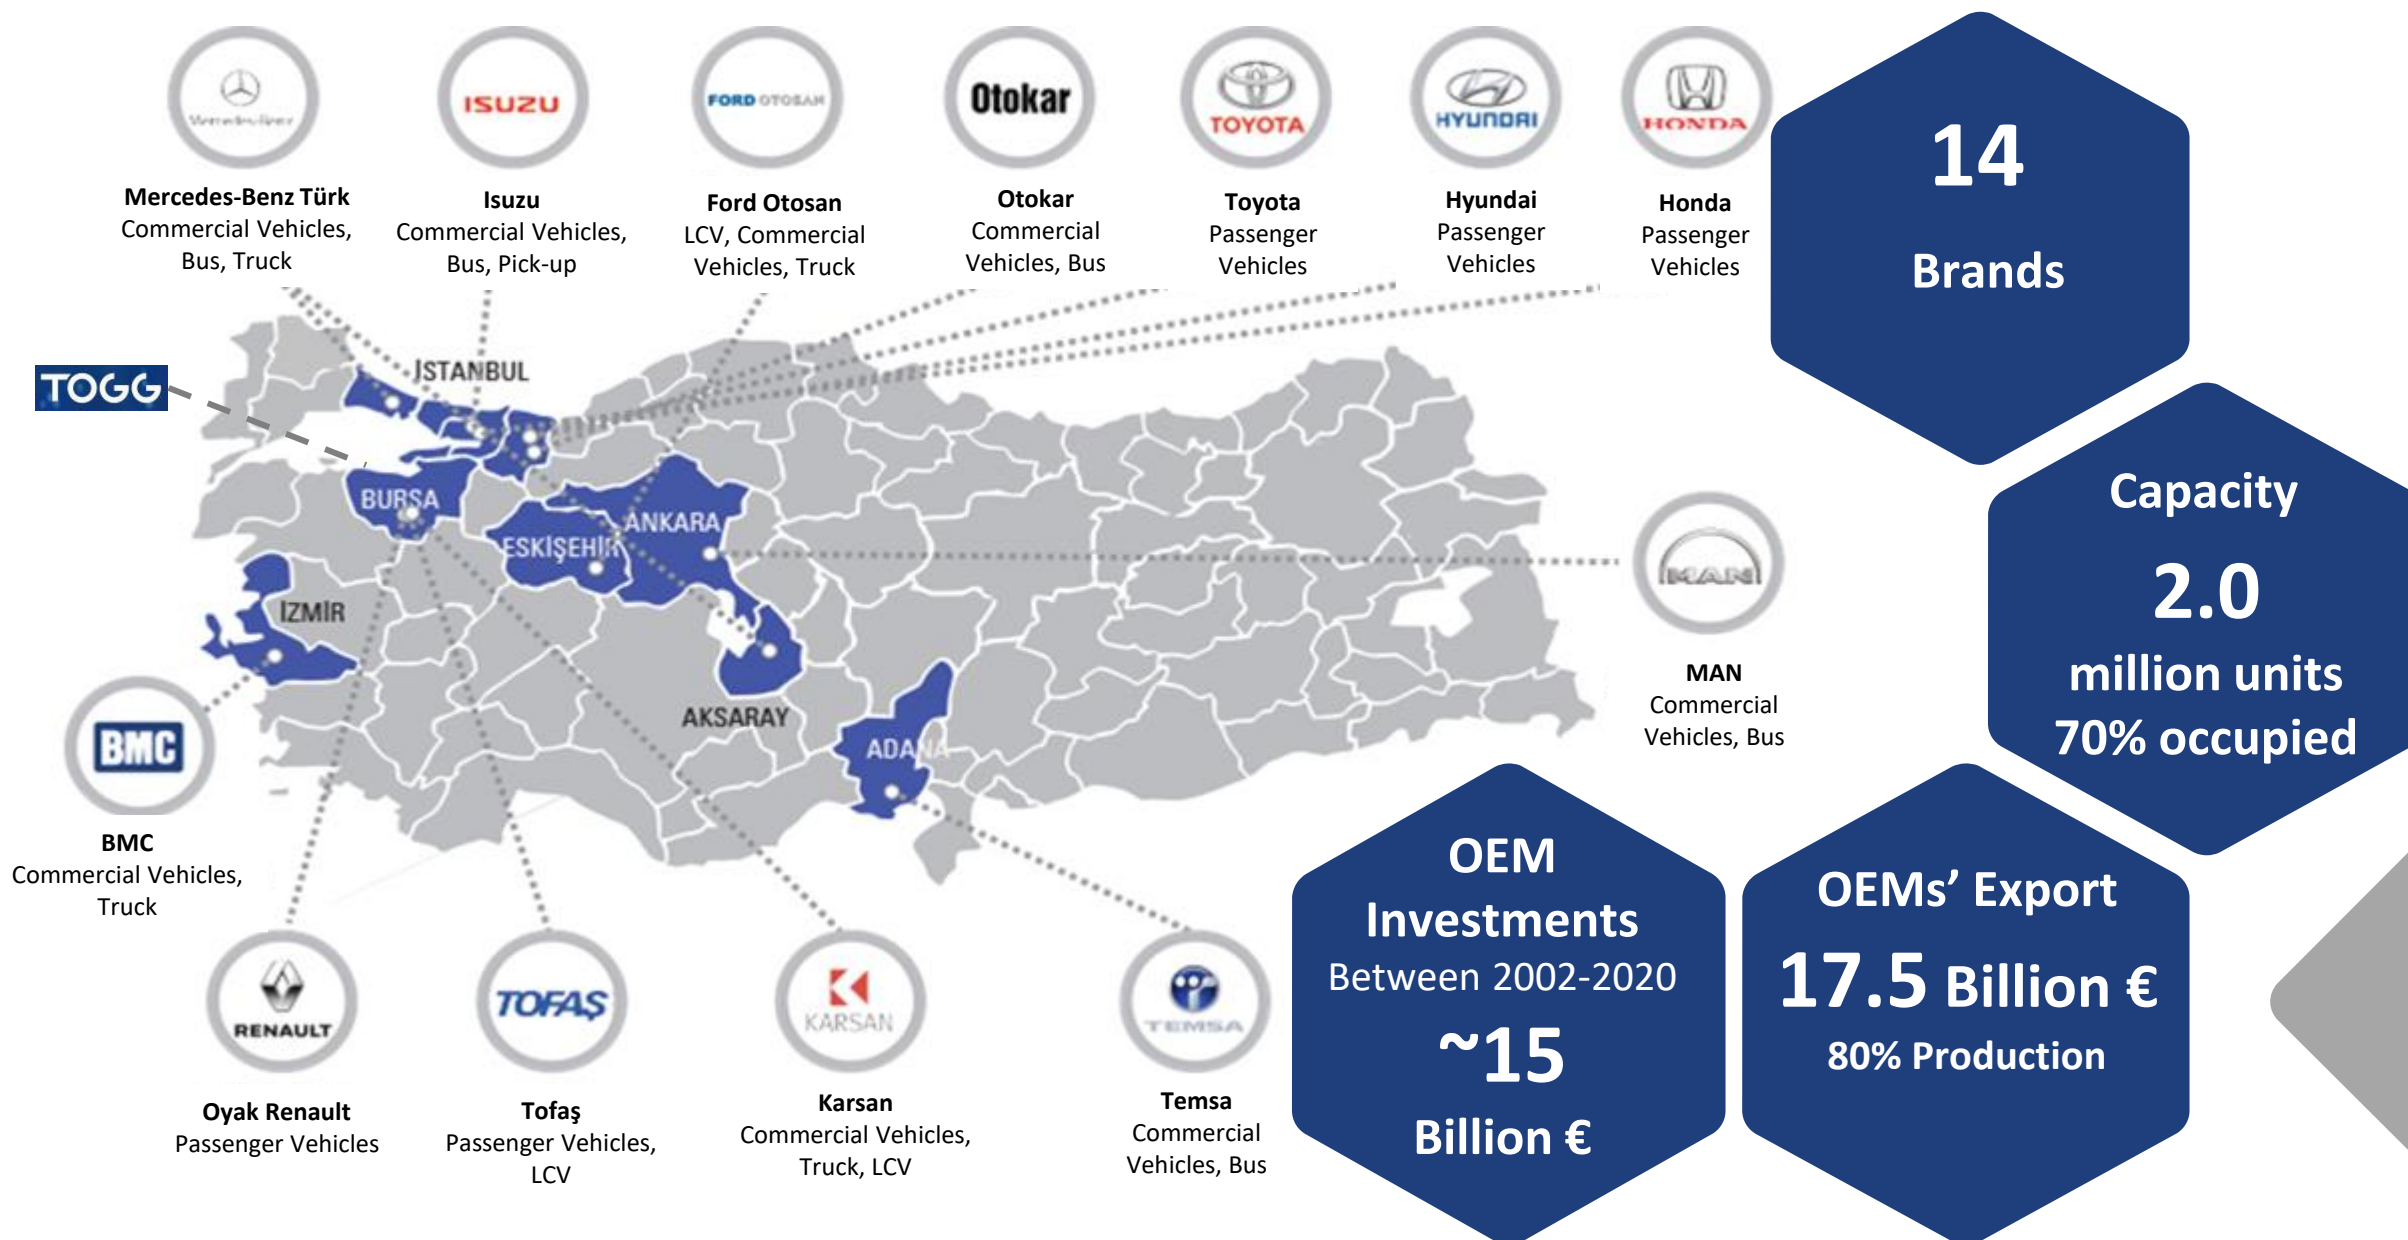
Mercedes-Benz Türk
Commercial Vehicles, Bus, Truck

ISUZU
Isuzu
Commercial Vehicles, Bus, Pick-up

FORD OTOSAN
Ford Otosan
LCV, Commercial Vehicles, Truck

Otokar
Otokar
Commercial Vehicles, Bus

TOYOTA
Toyota
Passenger Vehicles

HYUNDAI
Hyundai
Passenger Vehicles

HONDA
Honda
Passenger Vehicles

14
Brands

TOGG

İSTANBUL

BURSA

ESKİŞEHİR

ANKARA

İZMİR

AKSARAY

ADANA

MAN
MAN
Commercial Vehicles, Bus

Capacity
2.0
million units
70% occupied

BMC
BMC
Commercial Vehicles, Truck

RENAULT
Oyak Renault
Passenger Vehicles

TOFAŞ
Tofaş
Passenger Vehicles, LCV

KARSAN
Karsan
Commercial Vehicles, Truck, LCV

TEMSA
Temsa
Commercial Vehicles, Bus

OEM
Investments
Between 2002-2020
~15
Billion €

OEMs' Export
17.5 Billion €
80% Production